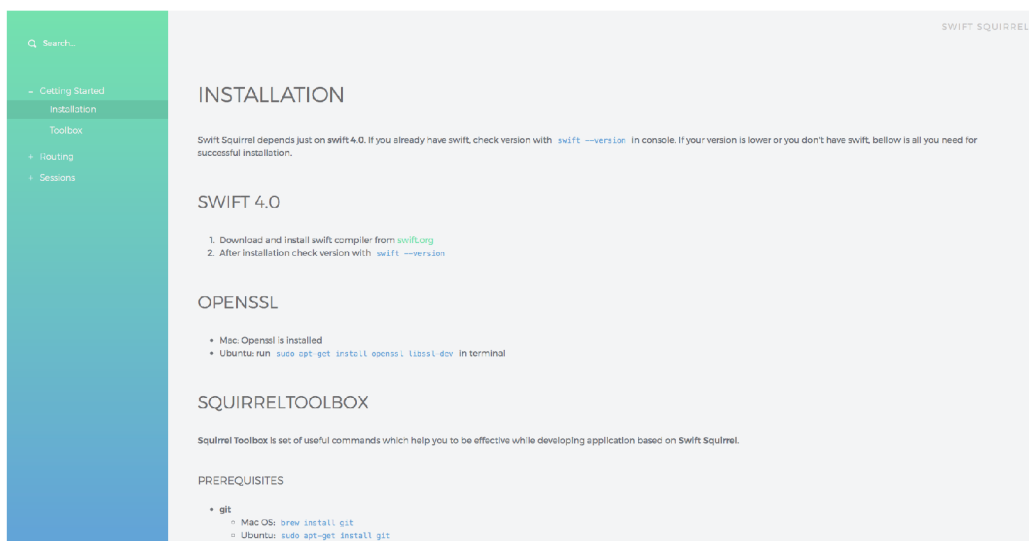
Search...

– Getting Started
Installation
Toolbox
+ Routing
+ Sessions

SWIFT SQUIRREL

INSTALLATION

Swift Squirrel depends just on swift 4.0. If you already have swift, check version with `swift --version` in console. If your version is lower or you don't have swift, bellow is all you need for successful installation.

SWIFT 4.0

1. Download and install swift compiler from swift.org
2. After installation check version with `swift --version`

OPENSSL

• Mac: Openssl is installed
• Ubuntu: run `sudo apt-get install openssl libssl-dev` in terminal

SQUIRRELTOOLBOX

Squirrel Toolbox is set of useful commands which help you to be effective while developing application based on Swift Squirrel.

PREREQUISITES

• git
  ◦ Mac OS: `brew install git`
  ◦ Ubuntu: `sudo apt-get install git`